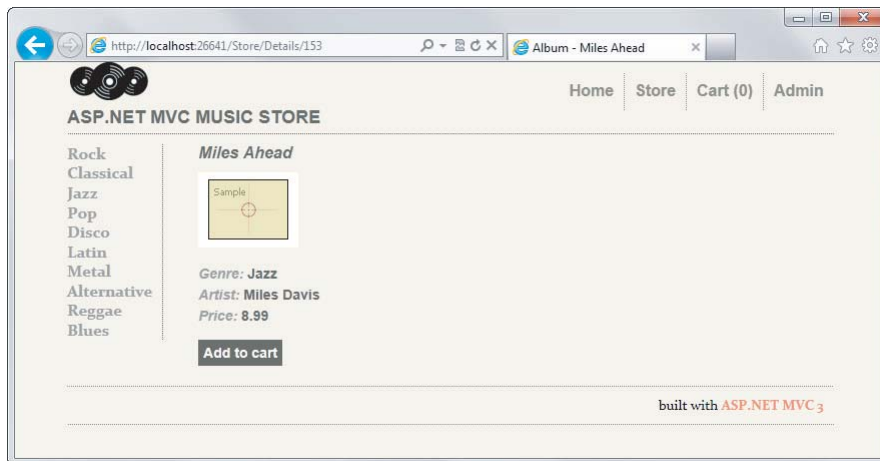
http://localhost:26641/Store/Details/153

Album - Miles Ahead

ASP.NET MVC MUSIC STORE

Home Store Cart (0) Admin

Rock
Classical
Jazz
Pop
Disco
Latin
Metal
Alternative
Reggae
Blues

Miles Ahead

Sample

Genre: Jazz
Artist: Miles Davis
Price: 8.99

Add to cart

built with ASP.NET MVC 3